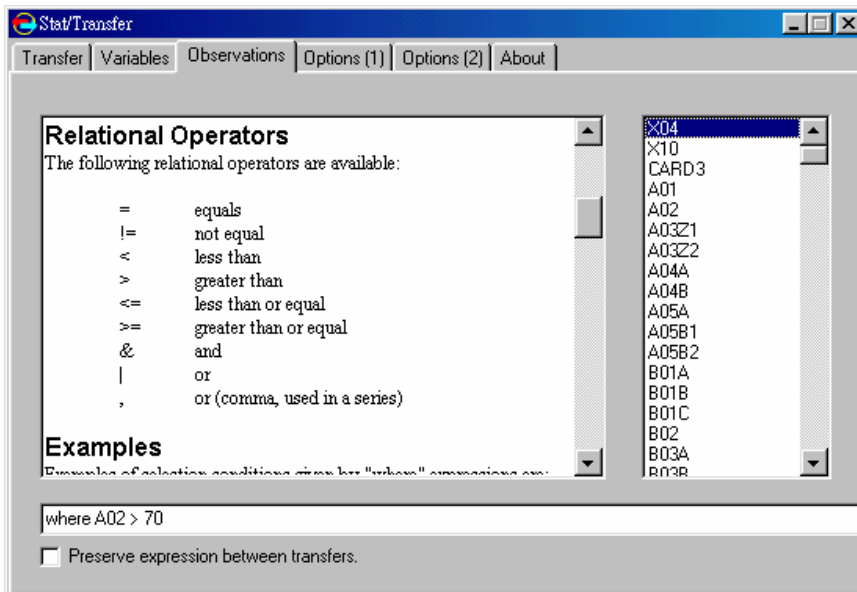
Stat/Transfer

Transfer | Variables | Observations | Options (1) | Options (2) | About

Relational Operators
The following relational operators are available:

| | |
|---|---|
| = | equals |
| != | not equal |
| < | less than |
| > | greater than |
| <= | less than or equal |
| >= | greater than or equal |
| & | and |
| \| | or |
| , | or (comma, used in a series) |

Examples
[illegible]

X04
X10
CARD3
A01
A02
A03Z1
A03Z2
A04A
A04B
A05A
A05B1
A05B2
B01A
B01B
B01C
B02
B03A
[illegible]

where A02 > 70

Preserve expression between transfers.